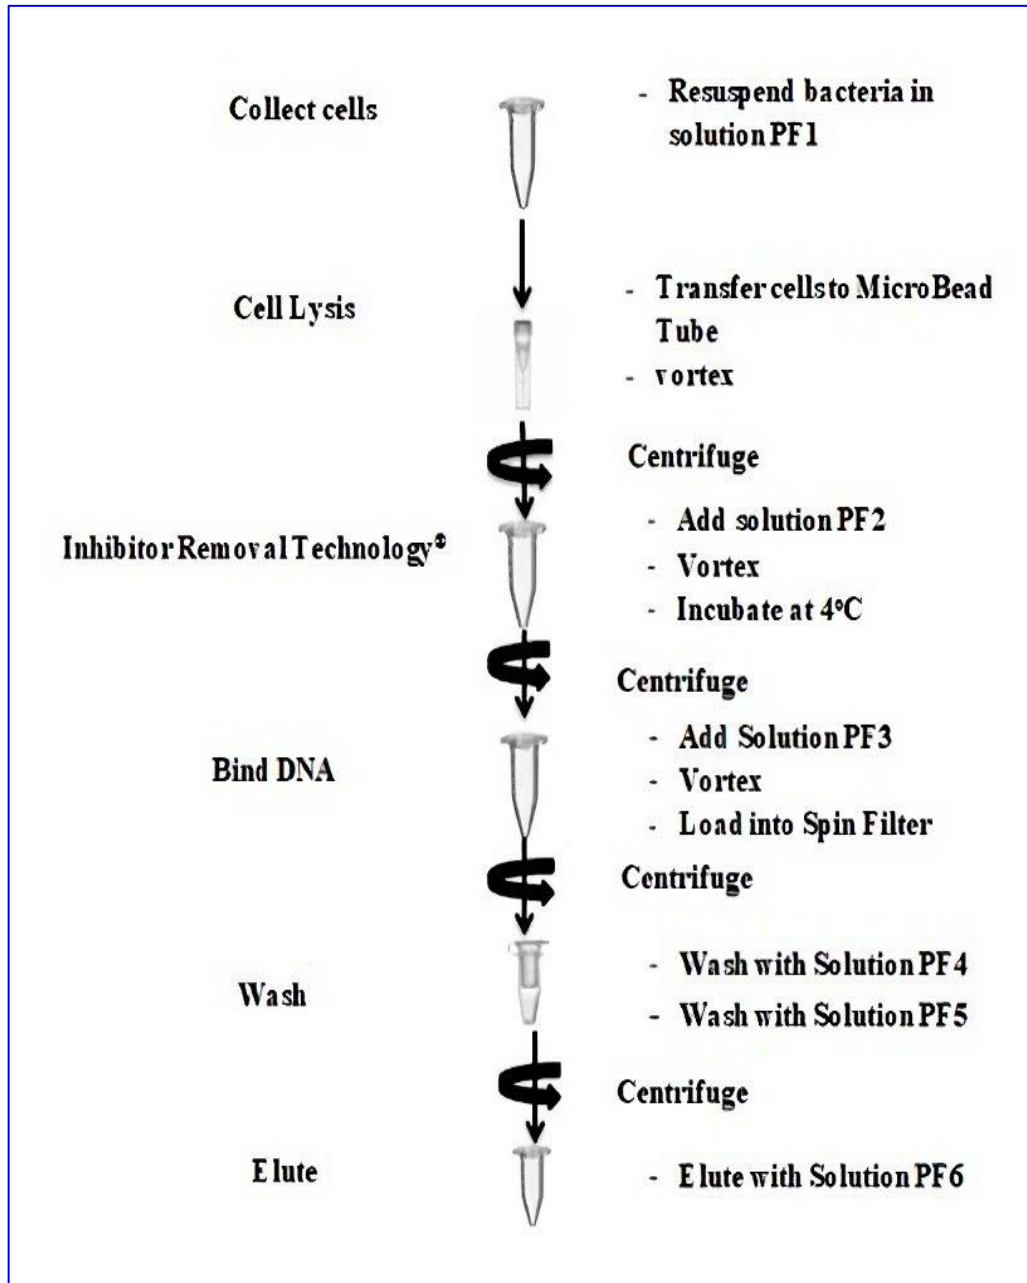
Collect cells

- Resuspend bacteria in solution PF1

Cell Lysis

- Transfer cells to MicroBead Tube
- vortex

Centrifuge

Inhibitor Removal Technology®

- Add solution PF2
- Vortex
- Incubate at 4°C

Centrifuge

Bind DNA

- Add Solution PF3
- Vortex
- Load into Spin Filter

Centrifuge

Wash

- Wash with Solution PF4
- Wash with Solution PF5

Centrifuge

Elute

- Elute with Solution PF6